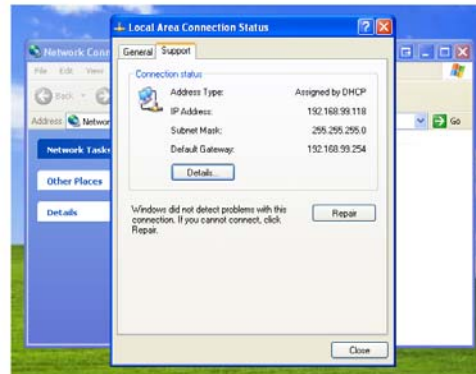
Network Conn

File Edit View

Back

Address Networ

Go

Network Tasks

Other Places

Details

Local Area Connection Status

?

X

General Support

Connection status

Address Type: Assigned by DHCP

IP Address: 192.168.99.118

Subnet Mask: 255.255.255.0

Default Gateway: 192.168.99.254

Details...

Windows did not detect problems with this connection. If you cannot connect, click Repair.

Repair

Close